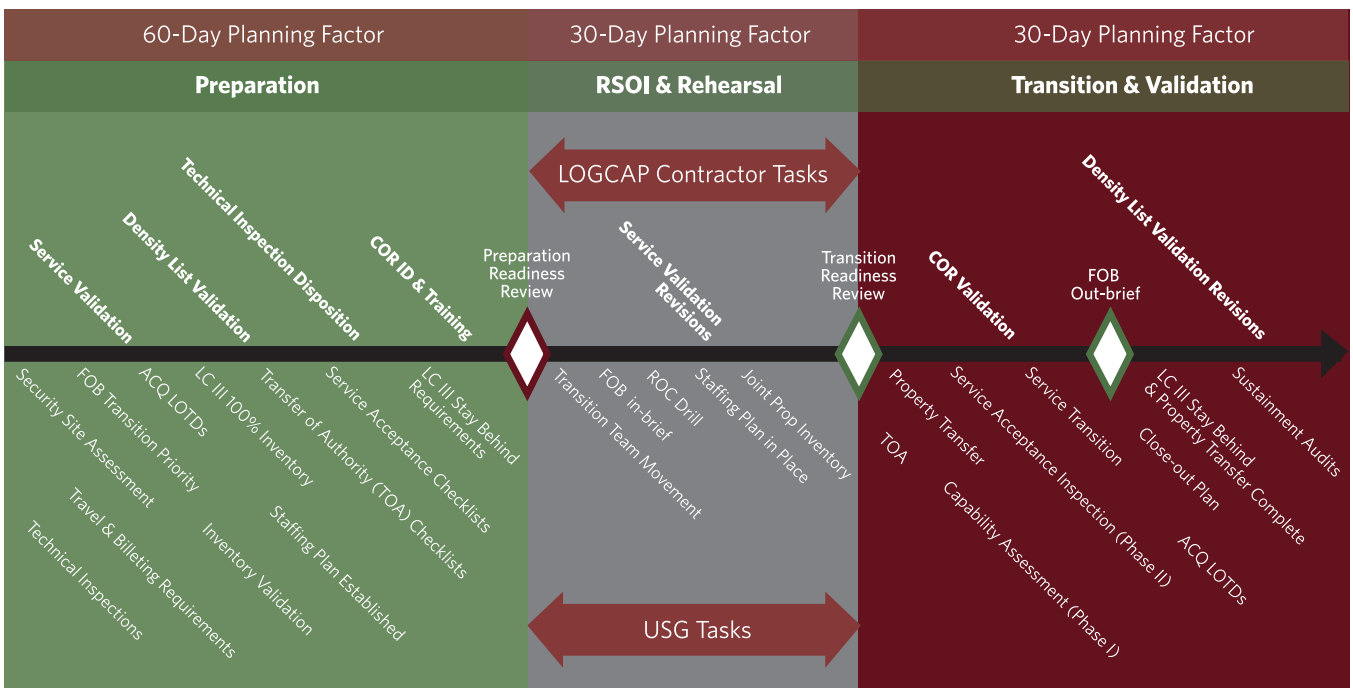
60-Day Planning Factor

Preparation

Service Validation

Density List Validation

Technical Inspection Disposition

COR ID & Training

Security Site Assessment

FOB Transition Priority

ACQ LOTDs

LC III 100% Inventory

Transfer of Authority (TOA) Checklists

Service Acceptance Checklists

LC III Stay Behind Requirements

Travel & Billeting Requirements

Technical Inspections

Inventory Validation

Staffing Plan Established

30-Day Planning Factor

RSOI & Rehearsal

LOGCAP Contractor Tasks

Preparation Readiness Review

Service Validation Revisions

Transition Team Movement

FOB in-brief

ROC Drill

Staffing Plan in Place

Joint Prop Inventory

USG Tasks

30-Day Planning Factor

Transition & Validation

Transition Readiness Review

COR Validation

FOB Out-brief

Density List Validation Revisions

TOA

Property Transfer

Service Acceptance Inspection (Phase II)

Capability Assessment (Phase I)

Service Transition

Close-out Plan

LC III Stay Behind & Property Transfer Complete

ACQ LOTDs

Sustainment Audits